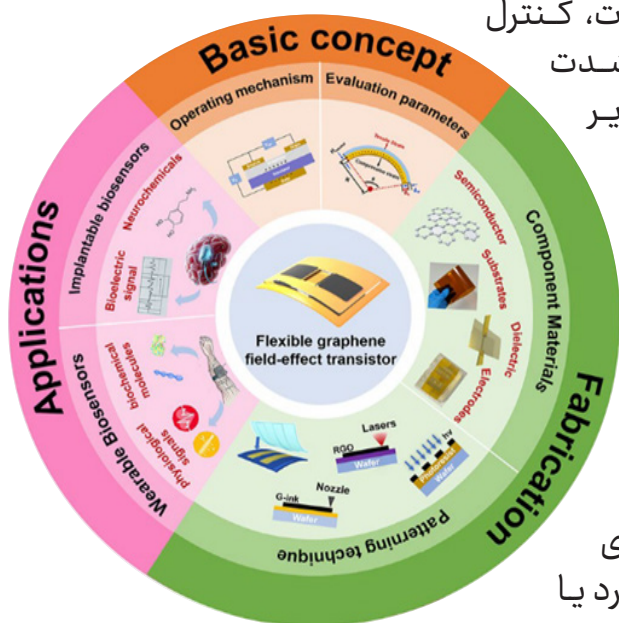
ت، کنترل
ـمدت
یـر

Basic concept
Operating mechanism
Evaluation parameters

Fabrication
Component Materials
Semiconductor
Substrates
Dielectric
Electrodes
Patterning technique
Lasers
RGO
Wafer
G-ink
Nozzle
Wafer

Applications
Implantable biosensors
Neurochemicals
Bioelectric signal
Wearable Biosensors
biochemical molecules
physiological signals

Flexible graphene field-effect transistor

ی
رد یا